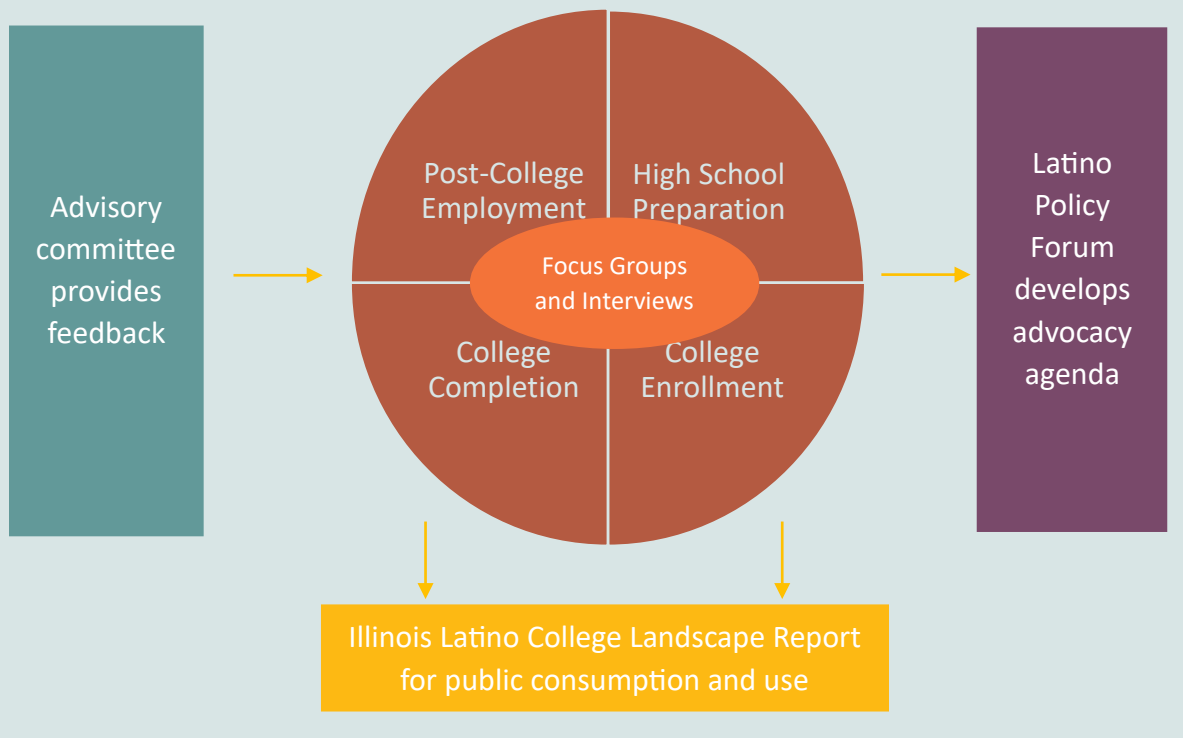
Advisory committee provides feedback

Post-College Employment

High School Preparation

Focus Groups and Interviews

College Completion

College Enrollment

Latino Policy Forum develops advocacy agenda

Illinois Latino College Landscape Report for public consumption and use